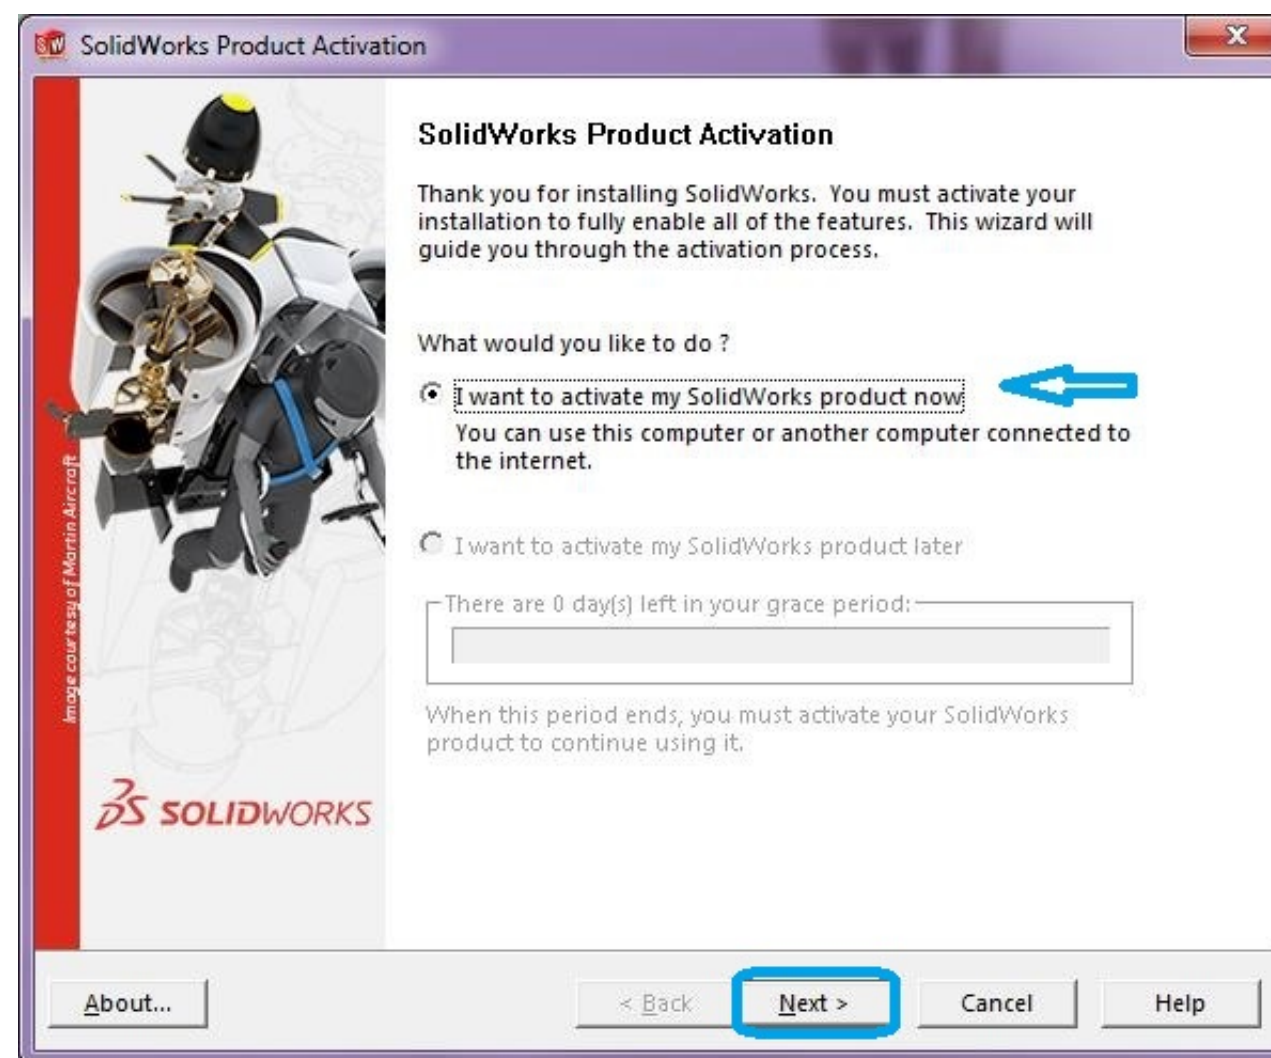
SolidWorks Product Activation

Image courtesy of Martin Aircraft

SOLIDWORKS

SolidWorks Product Activation

Thank you for installing SolidWorks. You must activate your installation to fully enable all of the features. This wizard will guide you through the activation process.

What would you like to do ?

I want to activate my SolidWorks product now
You can use this computer or another computer connected to the internet.

I want to activate my SolidWorks product later

There are 0 day(s) left in your grace period:

When this period ends, you must activate your SolidWorks product to continue using it.

About...

< Back

Next >

Cancel

Help